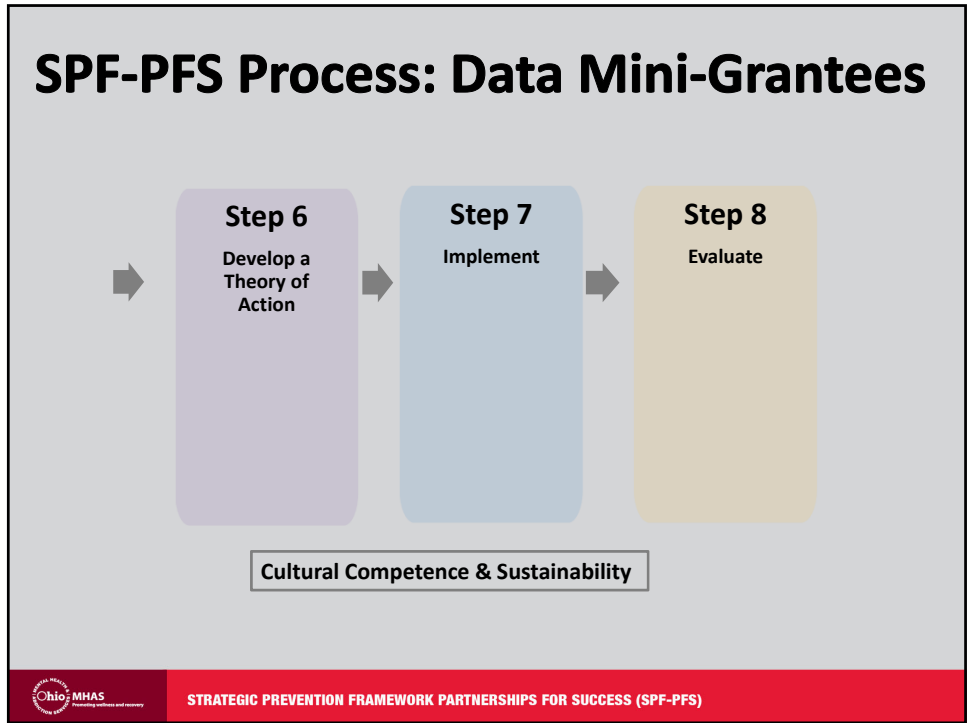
SPF-PFS Process: Data Mini-Grantees

Step 6
Develop a Theory of Action

Step 7
Implement

Step 8
Evaluate

Cultural Competence & Sustainability

Ohio MHAS
Promoting wellness and recovery

STRATEGIC PREVENTION FRAMEWORK PARTNERSHIPS FOR SUCCESS (SPF-PFS)